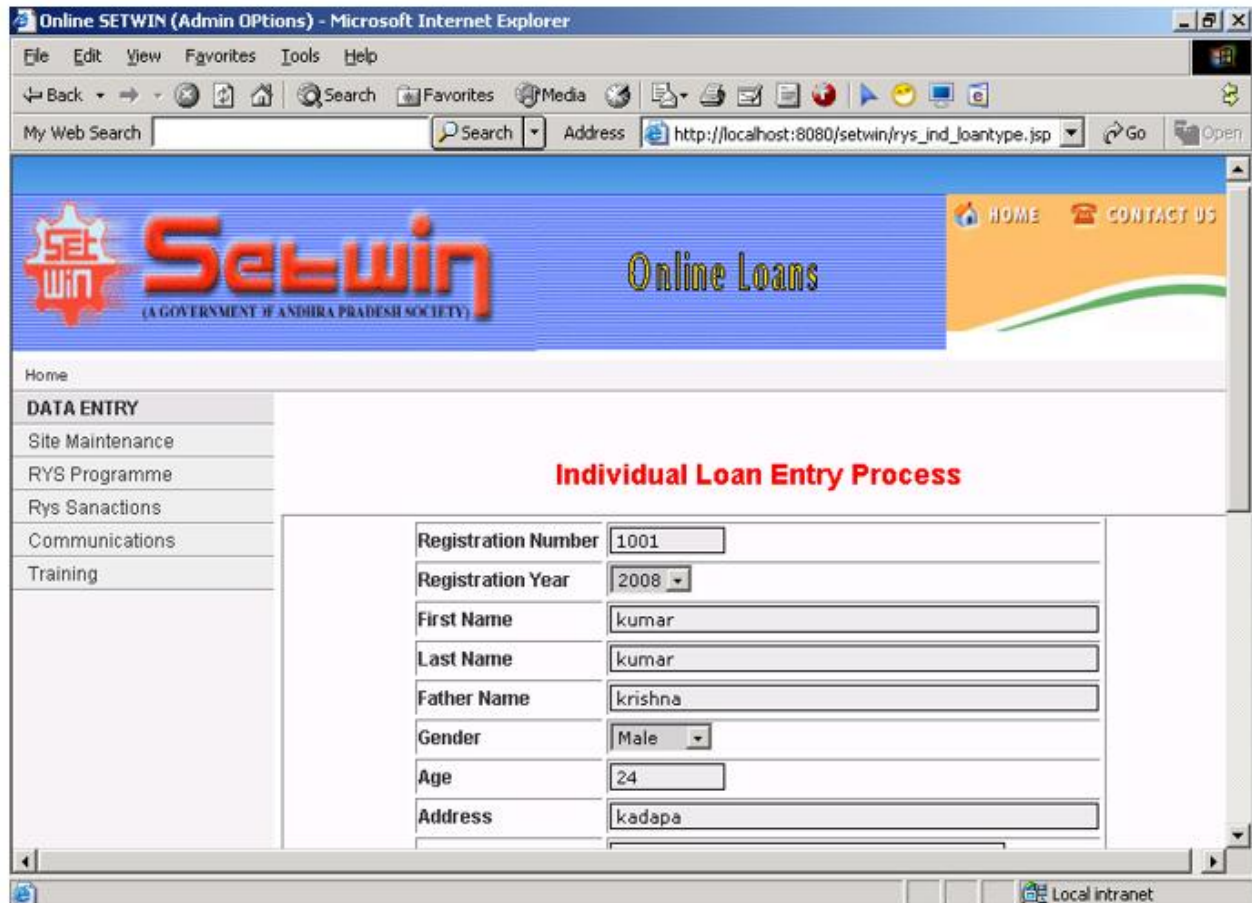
Online SETWIN (Admin OPtions) - Microsoft Internet Explorer

File Edit View Favorites Tools Help

Back Search Favorites Media

My Web Search Search Address http://localhost:8080/setwin/rys_ind_loantype.jsp Go Open

SET WIN

Setwin

(A GOVERNMENT OF ANDHRA PRADESH SOCIETY)

Online Loans

HOME CONTACT US

Home

DATA ENTRY

Site Maintenance

RYS Programme

Rys Sanactions

Communications

Training

Individual Loan Entry Process

| | |
|---|---|
| Registration Number | 1001 |
| Registration Year | 2008 |
| First Name | kumar |
| Last Name | kumar |
| Father Name | krishna |
| Gender | Male |
| Age | 24 |
| Address | kadapa |

Local intranet